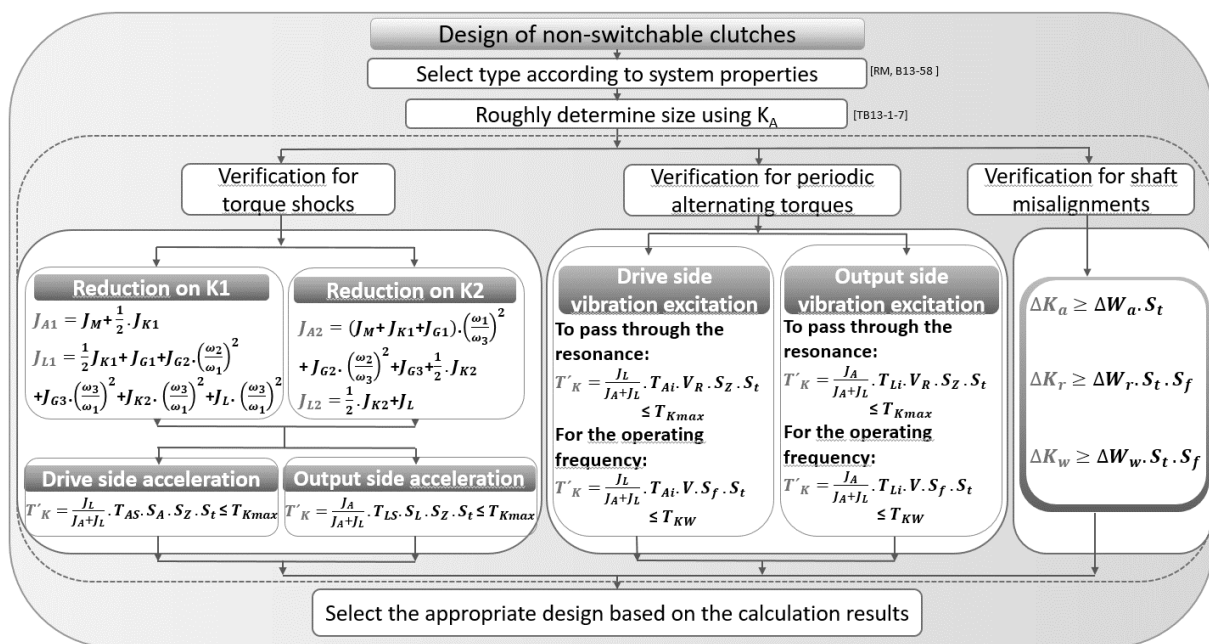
Design of non-switchable clutches

Select type according to system properties [RM, B13-58 ]

Roughly determine size using $K_A$ [TB13-1-7]

Verification for torque shocks

Verification for periodic alternating torques

Verification for shaft misalignments

Reduction on K1

$J_{A1} = J_M + \frac{1}{2} \cdot J_{K1}$

$J_{L1} = \frac{1}{2} J_{K1} + J_{G1} + J_{G2} \cdot \left(\frac{\omega_2}{\omega_1}\right)^2 + J_{G3} \cdot \left(\frac{\omega_3}{\omega_1}\right)^2 + J_{K2} \cdot \left(\frac{\omega_3}{\omega_1}\right)^2 + J_L \cdot \left(\frac{\omega_3}{\omega_1}\right)^2$

Reduction on K2

$J_{A2} = (J_M + J_{K1} + J_{G1}) \cdot \left(\frac{\omega_1}{\omega_3}\right)^2 + J_{G2} \cdot \left(\frac{\omega_2}{\omega_3}\right)^2 + J_{G3} + \frac{1}{2} \cdot J_{K2}$

$J_{L2} = \frac{1}{2} \cdot J_{K2} + J_L$

Drive side acceleration

$T'_K = \frac{J_L}{J_A + J_L} \cdot T_{AS} \cdot S_A \cdot S_Z \cdot S_t \leq T_{Kmax}$

Output side acceleration

$T'_K = \frac{J_A}{J_A + J_L} \cdot T_{LS} \cdot S_L \cdot S_Z \cdot S_t \leq T_{Kmax}$

Drive side vibration excitation

To pass through the resonance:

$T'_K = \frac{J_L}{J_A + J_L} \cdot T_{Ai} \cdot V_R \cdot S_Z \cdot S_t \leq T_{Kmax}$

For the operating frequency:

$T'_K = \frac{J_L}{J_A + J_L} \cdot T_{Ai} \cdot V \cdot S_f \cdot S_t \leq T_{KW}$

Output side vibration excitation

To pass through the resonance:

$T'_K = \frac{J_A}{J_A + J_L} \cdot T_{Li} \cdot V_R \cdot S_Z \cdot S_t \leq T_{Kmax}$

For the operating frequency:

$T'_K = \frac{J_A}{J_A + J_L} \cdot T_{Li} \cdot V \cdot S_f \cdot S_t \leq T_{KW}$

$\Delta K_a \geq \Delta W_a \cdot S_t$

$\Delta K_r \geq \Delta W_r \cdot S_t \cdot S_f$

$\Delta K_w \geq \Delta W_w \cdot S_t \cdot S_f$

Select the appropriate design based on the calculation results